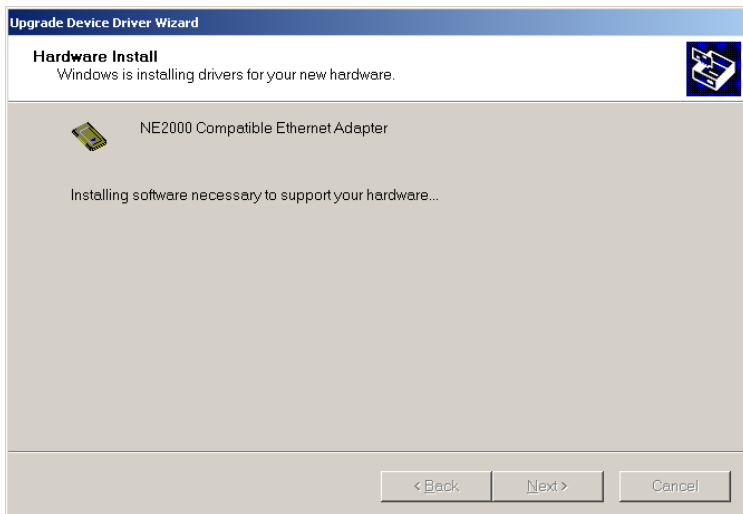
Upgrade Device Driver Wizard

Hardware Install
Windows is installing drivers for your new hardware.

NE2000 Compatible Ethernet Adapter

Installing software necessary to support your hardware...

< Back
Next >
Cancel